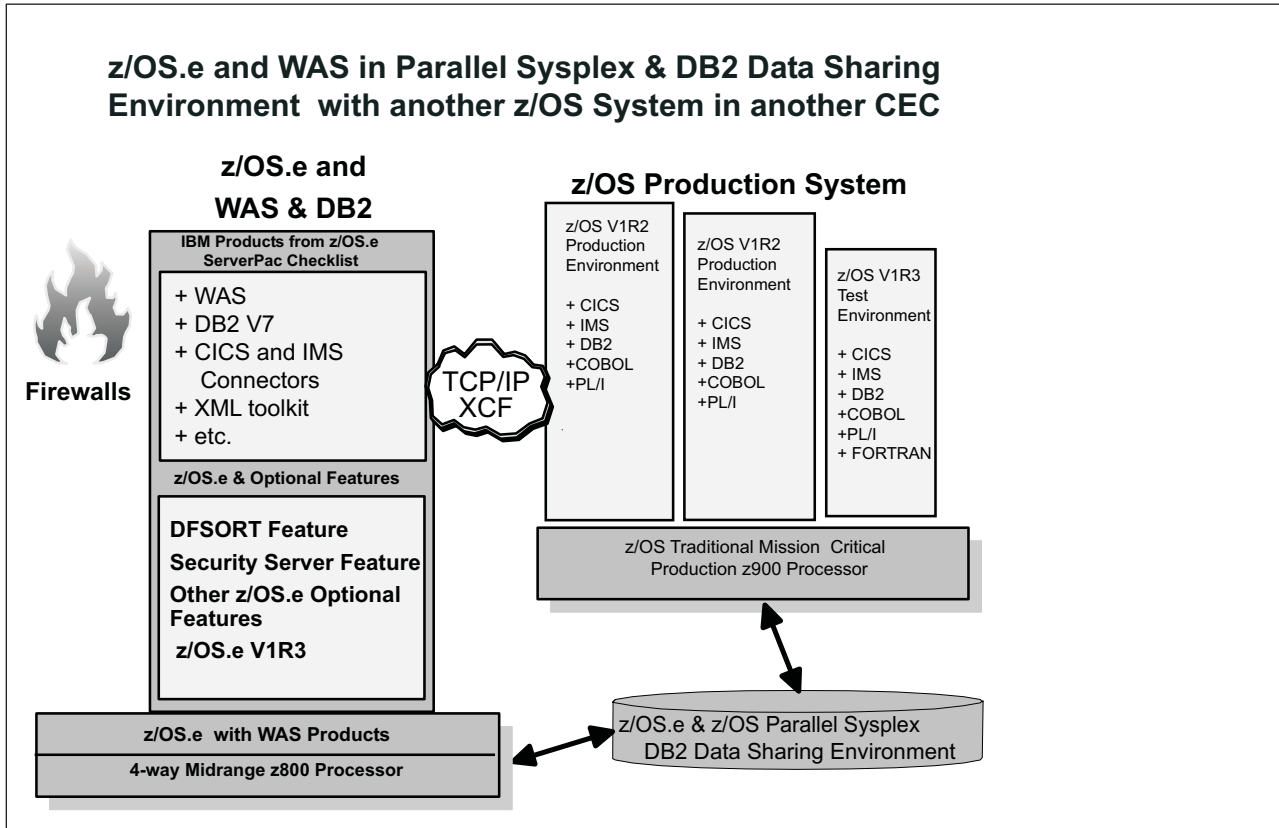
z/OS.e and WAS in Parallel Sysplex & DB2 Data Sharing Environment with another z/OS System in another CEC

z/OS.e and WAS & DB2

IBM Products from z/OS.e ServerPac Checklist

+ WAS
+ DB2 V7
+ CICS and IMS Connectors
+ XML toolkit
+ etc.

z/OS.e & Optional Features

DFSORT Feature
Security Server Feature
Other z/OS.e Optional Features
z/OS.e V1R3

z/OS.e with WAS Products
4-way Midrange z800 Processor

Firewalls

TCP/IP XCF

z/OS Production System

z/OS V1R2 Production Environment

+ CICS
+ IMS
+ DB2
+COBOL
+PL/I

z/OS V1R2 Production Environment

+ CICS
+ IMS
+ DB2
+COBOL
+PL/I

z/OS V1R3 Test Environment

+ CICS
+ IMS
+ DB2
+COBOL
+PL/I
+ FORTRAN

z/OS Traditional Mission Critical Production z900 Processor

z/OS.e & z/OS Parallel Sysplex DB2 Data Sharing Environment